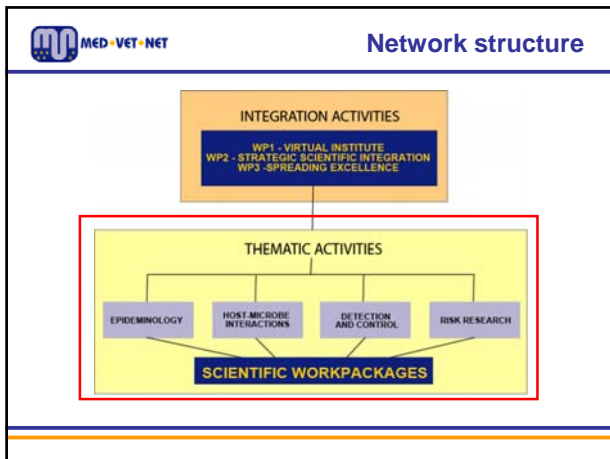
MED•VET•NET

Network structure

INTEGRATION ACTIVITIES

WP1 - VIRTUAL INSTITUTE
WP2 - STRATEGIC SCIENTIFIC INTEGRATION
WP3 -SPREADING EXCELLENCE

THEMATIC ACTIVITIES

EPIDEMINOLOGY

HOST-MICROBE INTERACTIONS

DETECTION AND CONTROL

RISK RESEARCH

SCIENTIFIC WORKPACKAGES